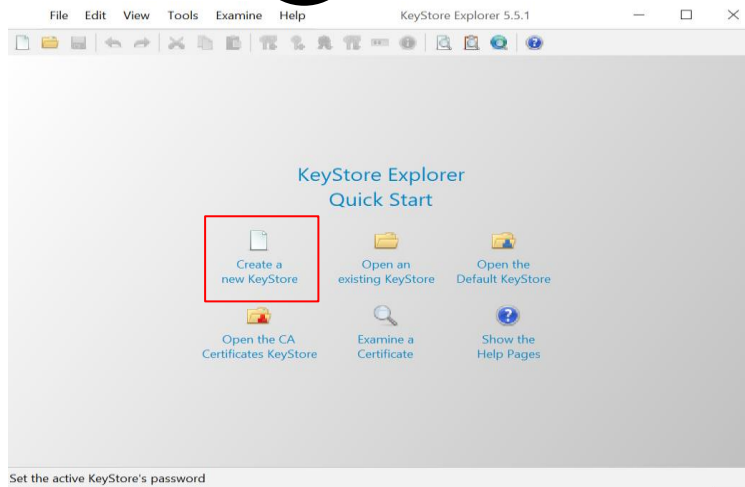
File Edit View Tools Examine Help KeyStore Explorer 5.5.1

KeyStore Explorer
Quick Start

Create a new KeyStore

Open an existing KeyStore

Open the Default KeyStore

Open the CA Certificates KeyStore

Examine a Certificate

Show the Help Pages

Set the active KeyStore's password